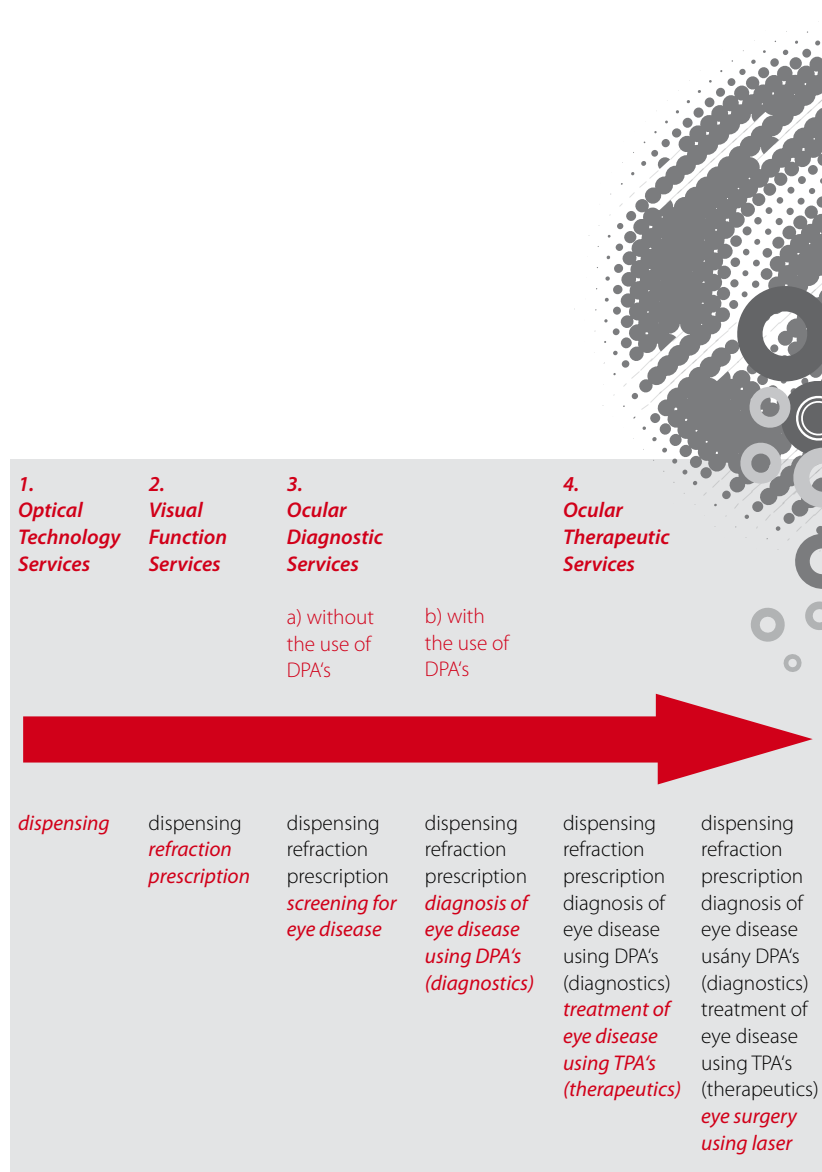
1.
Optical Technology Services

2.
Visual Function Services

3.
Ocular Diagnostic Services

a) without the use of DPA's

b) with the use of DPA's

4.
Ocular Therapeutic Services

dispensing

dispensing
refraction
prescription

dispensing
refraction
prescription
screening for eye disease

dispensing
refraction
prescription
diagnosis of eye disease using DPA's (diagnostics)

dispensing
refraction
prescription
diagnosis of eye disease using DPA's (diagnostics)
treatment of eye disease using TPA's (therapeutics)

dispensing
refraction
prescription
diagnosis of eye disease usány DPA's (diagnostics)
treatment of eye disease using TPA's (therapeutics)
eye surgery using laser